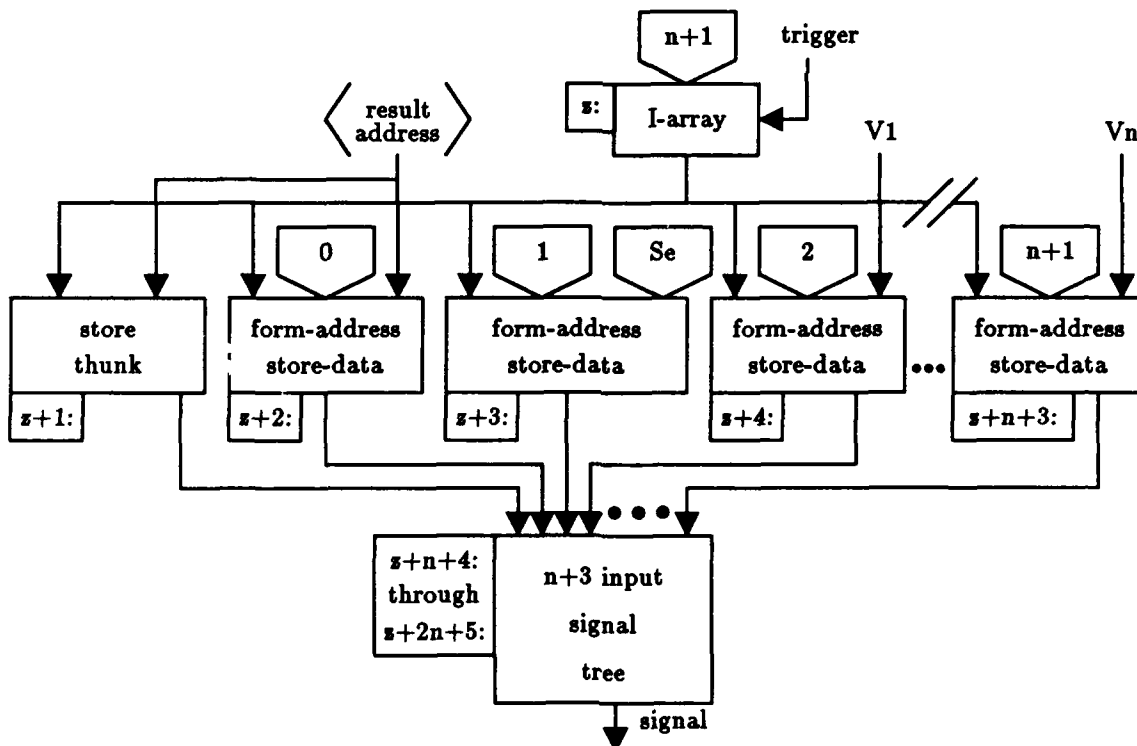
n+1

trigger

z:

I-array

result address

V1

Vn

0

1

Se

2

n+1

store thunk

form-address store-data

form-address store-data

form-address store-data

form-address store-data

z+1:

z+2:

z+3:

z+4:

z+n+3:

z+n+4: through z+2n+5:

n+3 input signal tree

signal